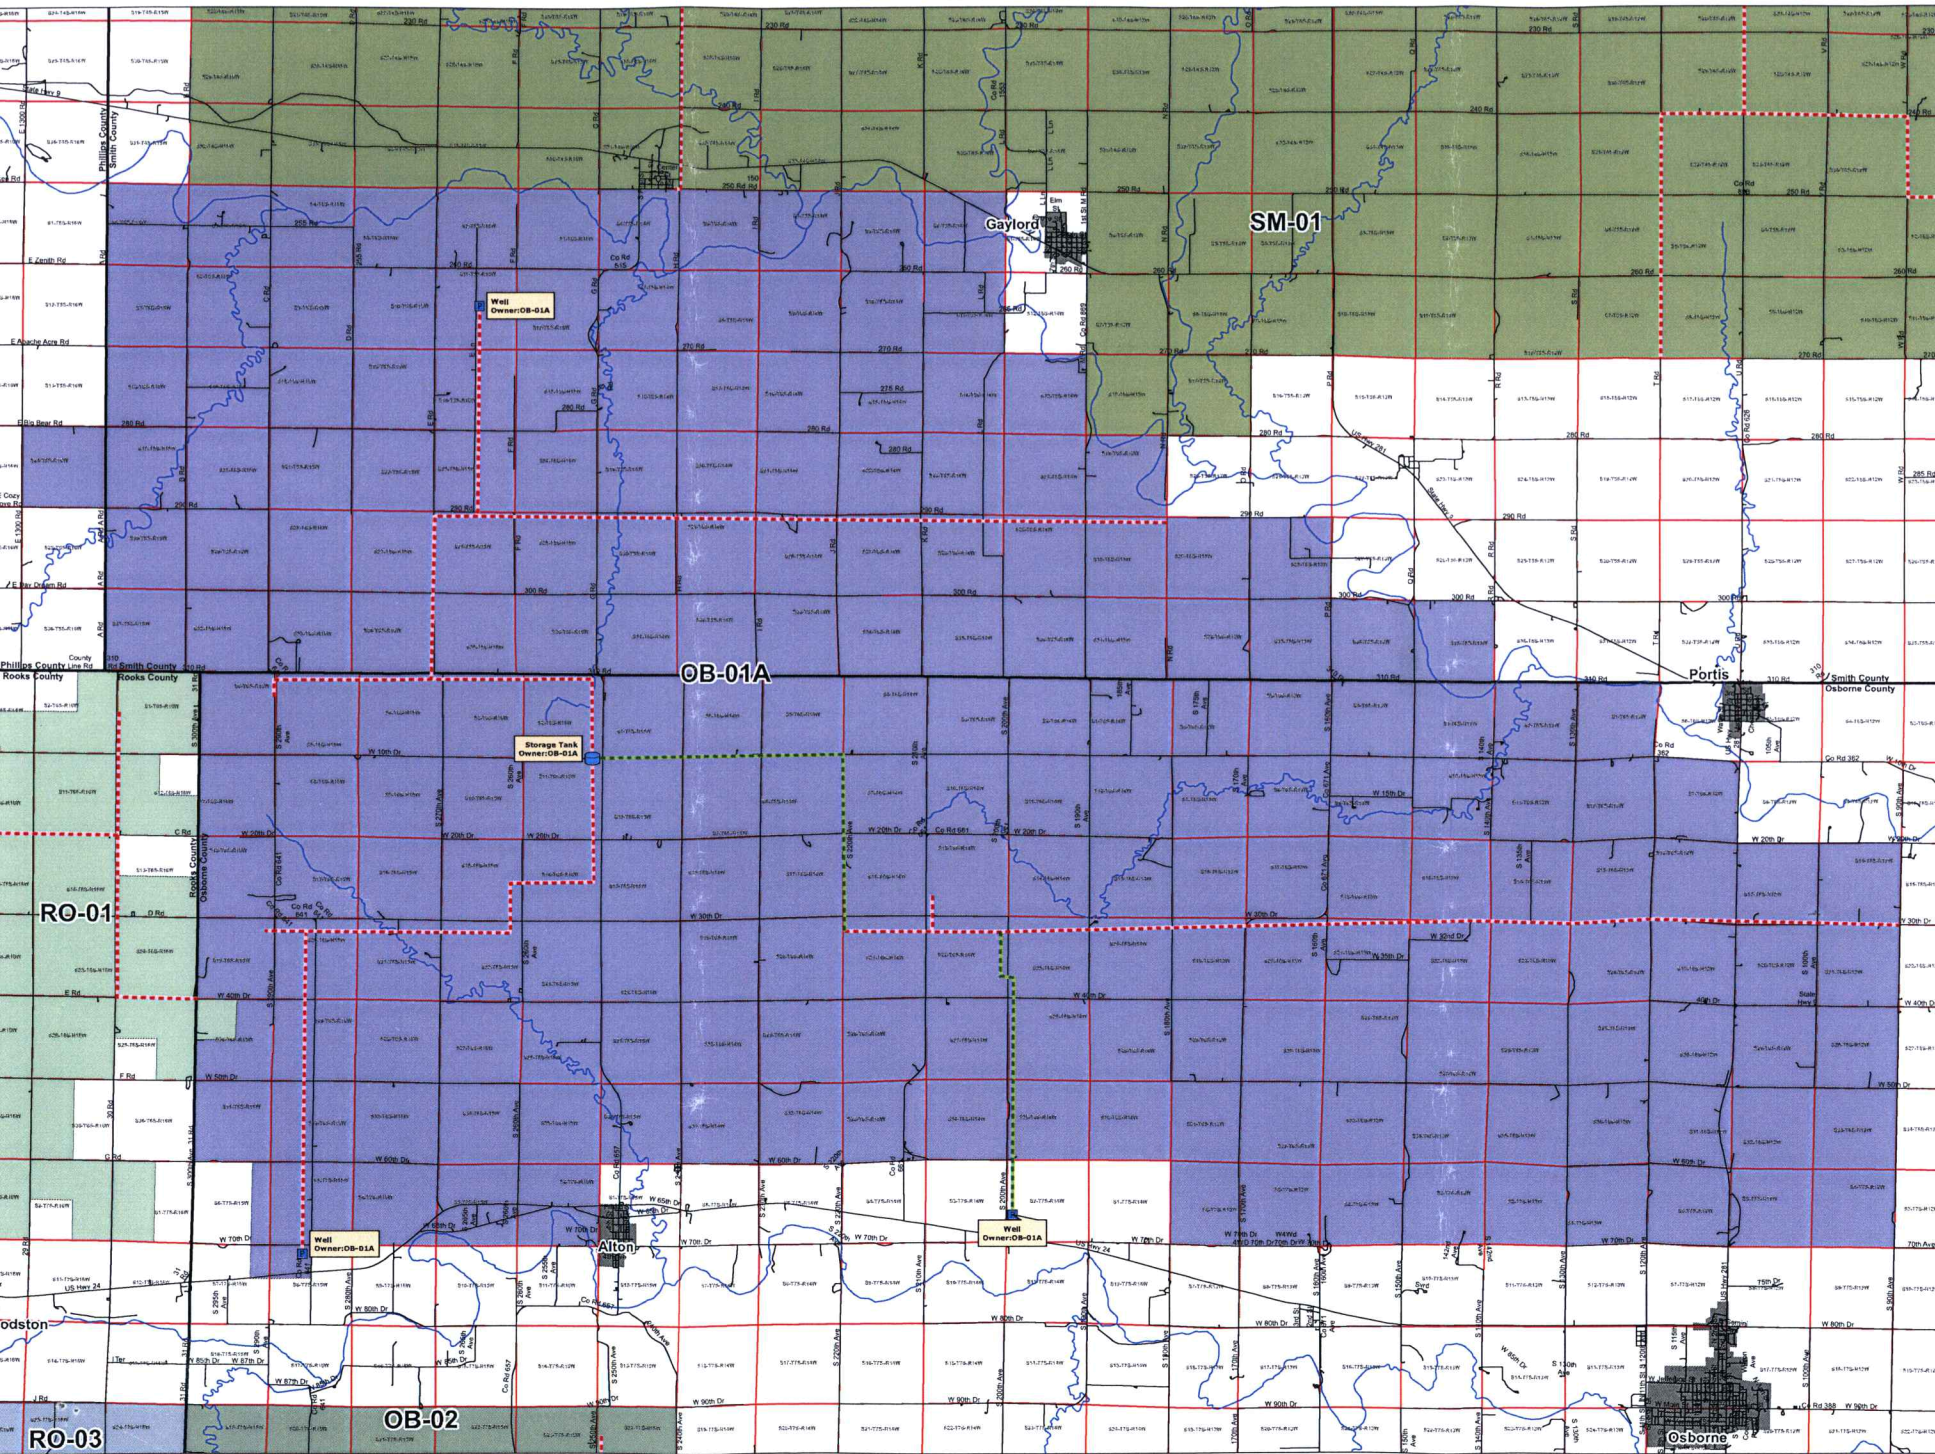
SM-01

Gaylord

Well
Owner:OB-01A

OB-01A

Portis

Storage Tank
Owner:OB-01A

RO-01

Phillips County
Smith County

Rooks County
Osborne County

Smith County
Osborne County

Phillips County
Rooks County

Well
Owner:OB-01A

Alton

Well
Owner:OB-01A

Osborne

OB-02

RO-03

Elm

E Zenith Rd

E Apache Acre Rd

E Big Bear Rd

E Bay Dream Rd

250 Rd

260 Rd

270 Rd

280 Rd

290 Rd

300 Rd

310 Rd

W 10th Dr

W 15th Dr

W 20th Dr

W 25th Dr

W 30th Dr

W 40th Dr

W 50th Dr

W 60th Dr

W 65th Dr

W 70th Dr

W 80th Dr

W 87th Dr

W 90th Dr

US Hwy 24

US Hwy 281

Co Rd 382

Co Rd 388

C Rd

D Rd

E Rd

F Rd

G Rd

Odston